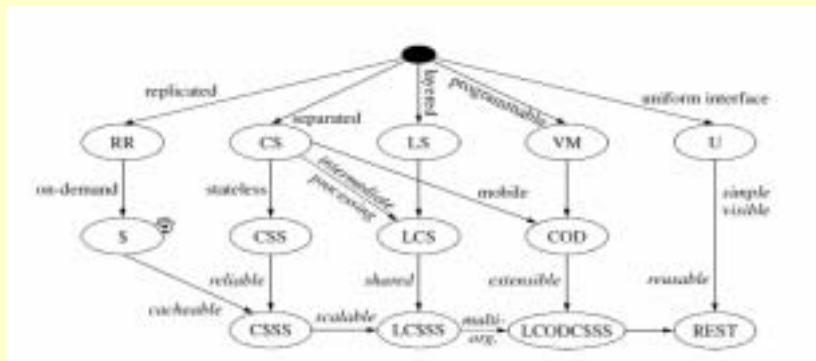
replicated
separated
layered
programmable
uniform interface
RR
CS
LS
VM
U
on-demand
stateless
intermediate processing
mobile
simple visible
$
CSS
LCS
COD
reliable
shared
extensible
reusable
cacheable
CSSS
scalable
LCSSS
multi-org.
LCODCSSS
REST